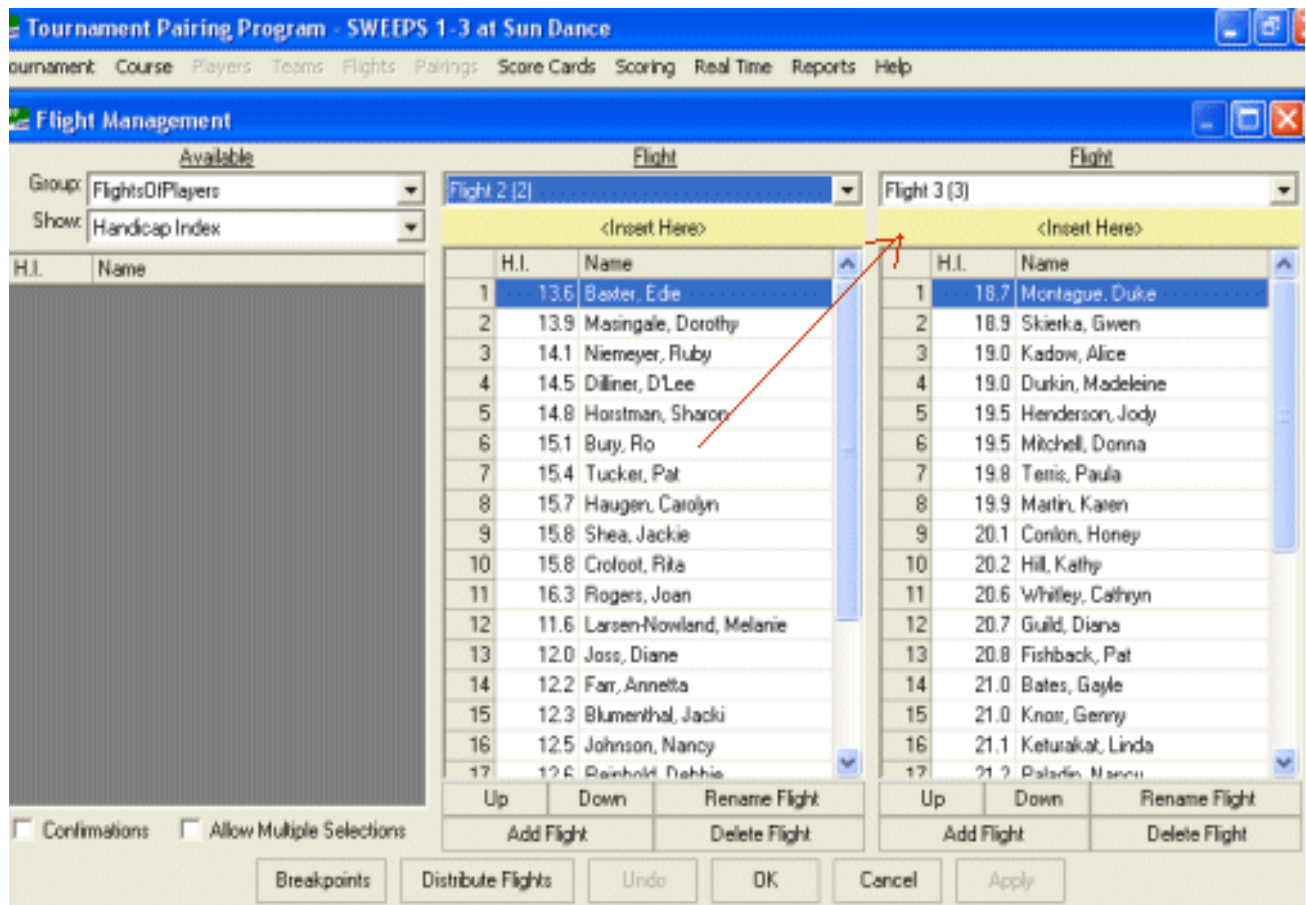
Tournament Pairing Program - SWEEPS 1-3 at Sun Dance

ournament Course Players Teams Flights Pairings Score Cards Scoring Real Time Reports Help

Flight Management

Available

Group: FlightsOfPlayers

Show: Handicap Index

| H.I. | Name |
|---|---|

Flight

Flight 2 (2)

<Insert Here>

| | H.I. | Name |
|---|---|---|
| 1 | 13.6 | Baxter, Edie |
| 2 | 13.9 | Masingale, Dorothy |
| 3 | 14.1 | Niemeyer, Ruby |
| 4 | 14.5 | Dilliner, D'Lee |
| 5 | 14.8 | Horstman, Sharon |
| 6 | 15.1 | Buy, Ro |
| 7 | 15.4 | Tucker, Pat |
| 8 | 15.7 | Haugen, Carolyn |
| 9 | 15.8 | Shea, Jackie |
| 10 | 15.8 | Crofoot, Rita |
| 11 | 16.3 | Rogers, Joan |
| 12 | 11.6 | Larsen-Nowland, Melanie |
| 13 | 12.0 | Joss, Diane |
| 14 | 12.2 | Farr, Annetta |
| 15 | 12.3 | Blumenthal, Jacki |
| 16 | 12.5 | Johnson, Nancy |
| 17 | 12.6 | Reinhold, Debbie |

Up Down Rename Flight

Add Flight Delete Flight

Flight

Flight 3 (3)

<Insert Here>

| | H.I. | Name |
|---|---|---|
| 1 | 18.7 | Montague, Duke |
| 2 | 18.9 | Skierka, Gwen |
| 3 | 19.0 | Kadow, Alice |
| 4 | 19.0 | Durkin, Madeleine |
| 5 | 19.5 | Henderson, Jody |
| 6 | 19.5 | Mitchell, Donna |
| 7 | 19.8 | Terris, Paula |
| 8 | 19.9 | Martin, Karen |
| 9 | 20.1 | Conlon, Honey |
| 10 | 20.2 | Hill, Kathy |
| 11 | 20.6 | Whitley, Cathryn |
| 12 | 20.7 | Guild, Diana |
| 13 | 20.8 | Fishback, Pat |
| 14 | 21.0 | Bates, Gayle |
| 15 | 21.0 | Knorr, Genny |
| 16 | 21.1 | Keturakat, Linda |
| 17 | 21.2 | Paladin, Nancy |

Up Down Rename Flight

Add Flight Delete Flight

Confirmations Allow Multiple Selections

Breakpoints Distribute Flights Undo OK Cancel Apply